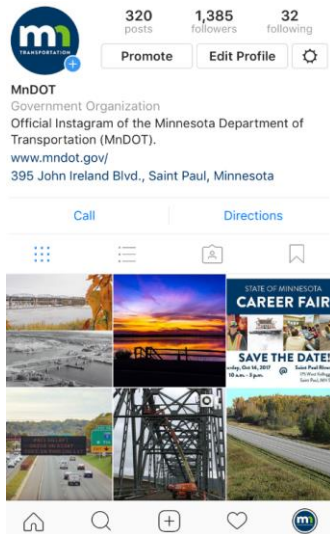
mn TRANSPORTATION

320 posts
1,385 followers
32 following

Promote
Edit Profile

MnDOT
Government Organization
Official Instagram of the Minnesota Department of Transportation (MnDOT).
www.mndot.gov/
395 John Ireland Blvd., Saint Paul, Minnesota

Call
Directions

STATE OF MINNESOTA
CAREER FAIR
SAVE THE DATE!
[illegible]day, Oct 16, 2017
10 a.m. - 3 p.m.
Saint Paul River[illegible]
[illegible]